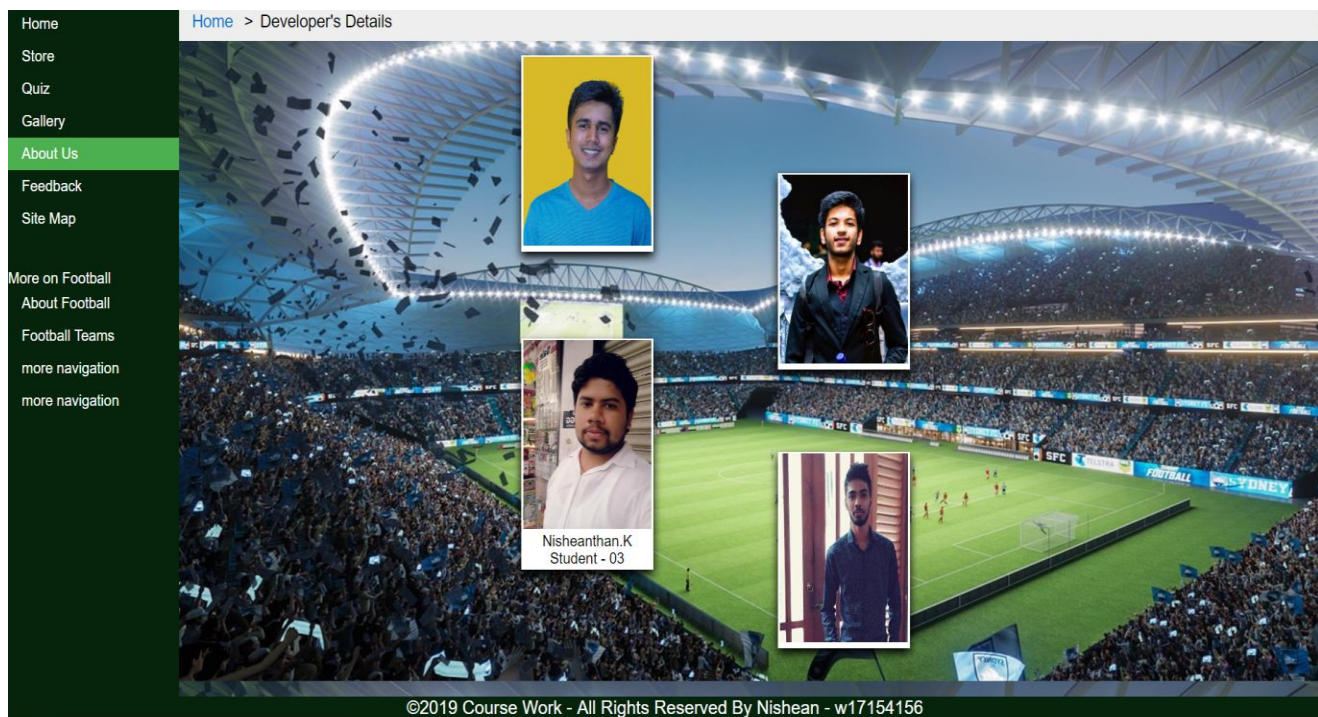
Home
Store
Quiz
Gallery
About Us
Feedback
Site Map

More on Football
About Football
Football Teams
more navigation
more navigation

Home > Developer's Details

Nisheanthan.K
Student - 03

SFC
TELSTRA
FOOTBALL
SYDNEY

©2019 Course Work - All Rights Reserved By Nishean - w17154156